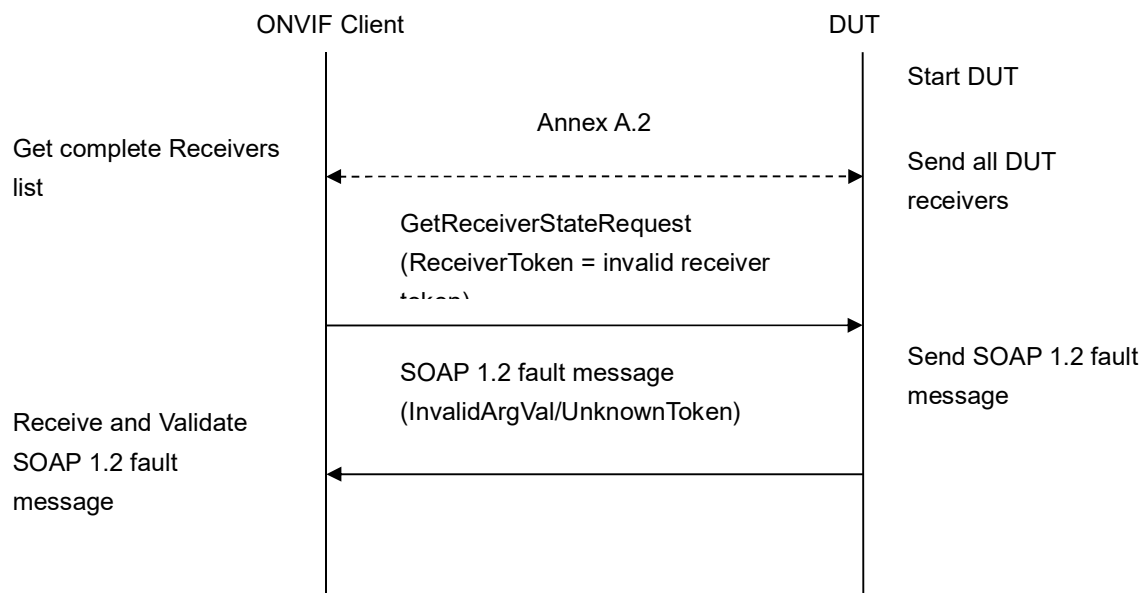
ONVIF Client

DUT

Start DUT

Annex A.2

Get complete Receivers list

Send all DUT receivers

GetReceiverStateRequest (ReceiverToken = invalid receiver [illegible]

SOAP 1.2 fault message (InvalidArgVal/UnknownToken)

Send SOAP 1.2 fault message

Receive and Validate SOAP 1.2 fault message